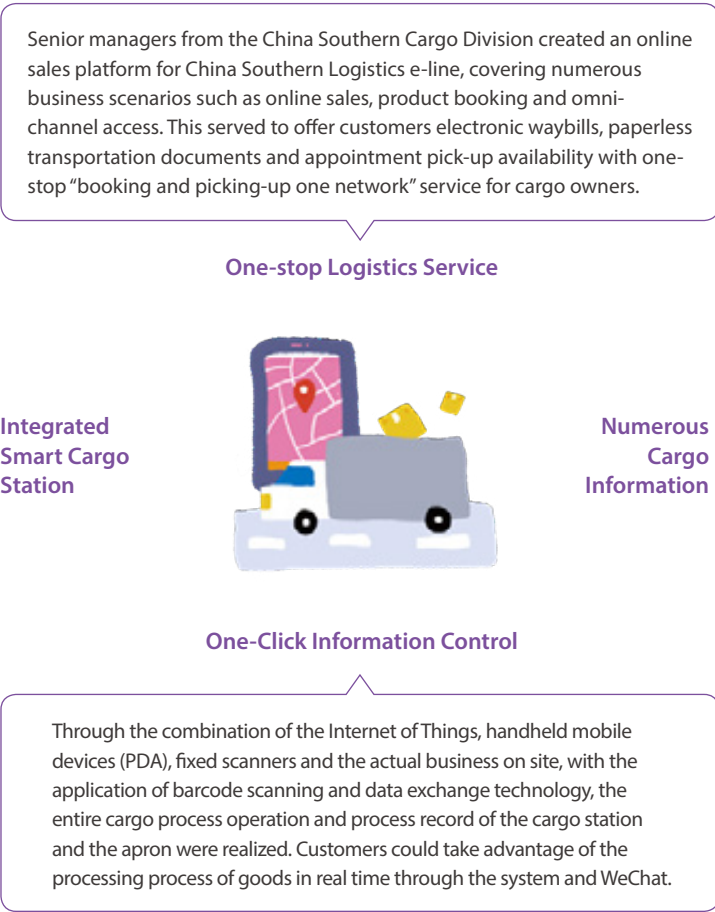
Senior managers from the China Southern Cargo Division created an online sales platform for China Southern Logistics e-line, covering numerous business scenarios such as online sales, product booking and omni-channel access. This served to offer customers electronic waybills, paperless transportation documents and appointment pick-up availability with one-stop "booking and picking-up one network" service for cargo owners.

One-stop Logistics Service

Integrated Smart Cargo Station

Numerous Cargo Information

One-Click Information Control

Through the combination of the Internet of Things, handheld mobile devices (PDA), fixed scanners and the actual business on site, with the application of barcode scanning and data exchange technology, the entire cargo process operation and process record of the cargo station and the apron were realized. Customers could take advantage of the processing process of goods in real time through the system and WeChat.